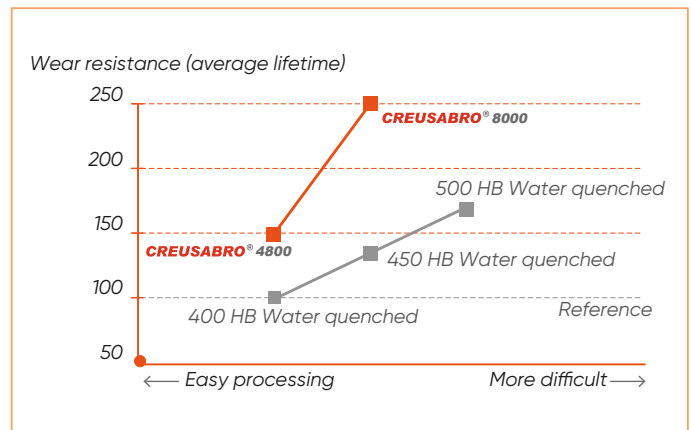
Wear resistance (average lifetime)

250

200

150

100

50

CREUSABRO® 8000

500 HB Water quenched

CREUSABRO® 4800

450 HB Water quenched

400 HB Water quenched

Reference

⟵ Easy processing

More difficult ⟶